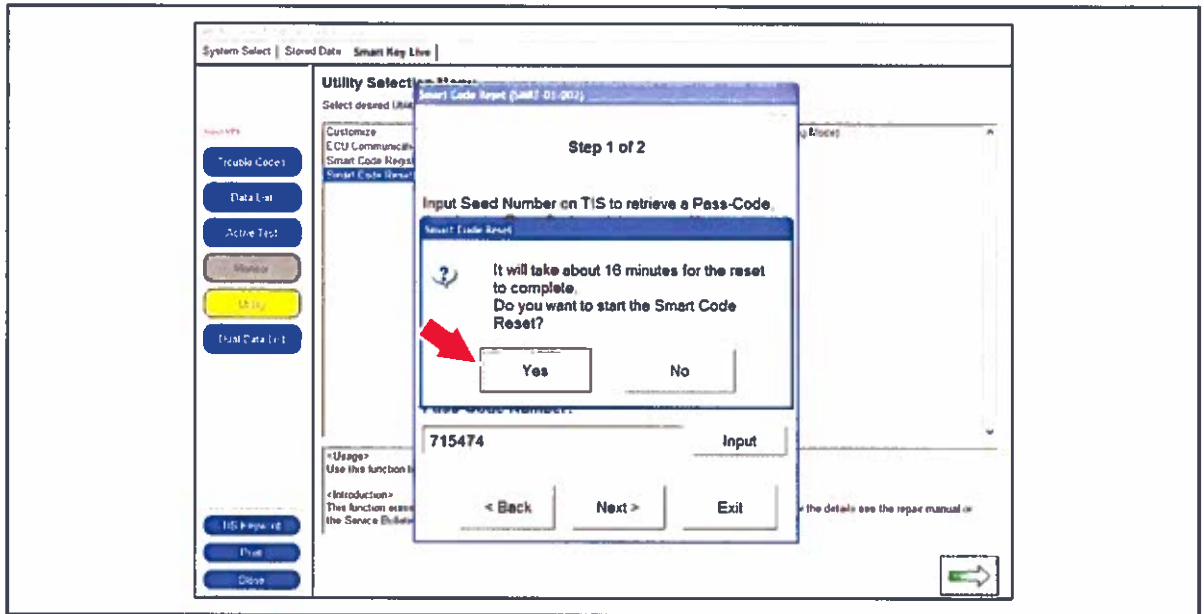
System Select | Stored Data | Smart Key Live |

Utility Selection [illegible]
Select desired Util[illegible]

Trouble Codes
Data List
Active Test
Monitor
Utility
Dual Data List

Customize
ECU Communicati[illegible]
Smart Code Regist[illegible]
Smart Code Reset

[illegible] Mode)

Smart Code Reset ([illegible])

Step 1 of 2

Input Seed Number on TIS to retrieve a Pass-Code.

Smart Code Reset

It will take about 16 minutes for the reset to complete.
Do you want to start the Smart Code Reset?

Yes
No

Pass-Code Number:

715474
Input

<Usage>
Use this function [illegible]

<Introduction>
This function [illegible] the details see the repair manual or the Service Bulleti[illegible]

< Back
Next >
Exit

TIS Keyword
Print
Close